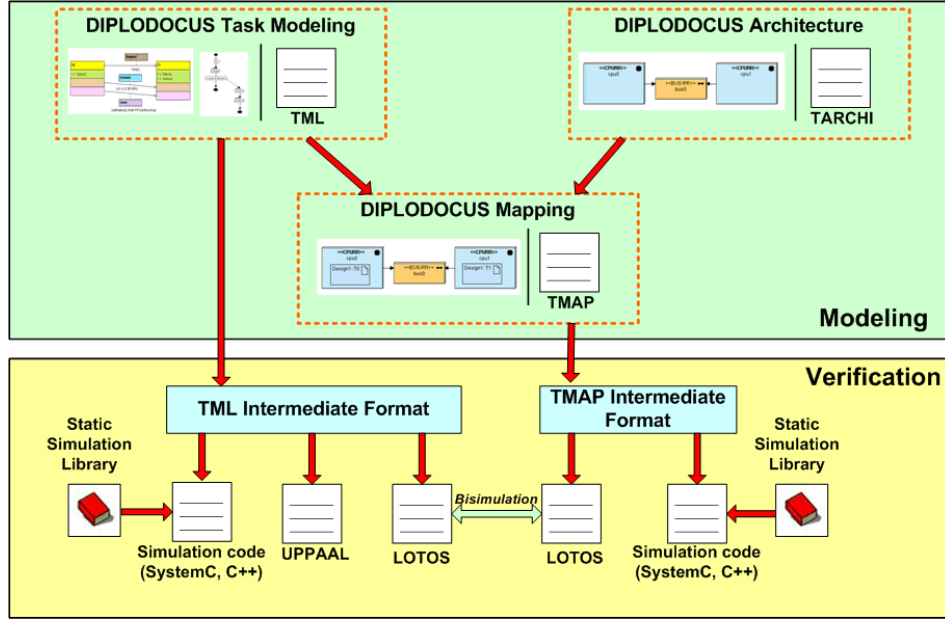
DIPLODOCUS Task Modeling

TML

DIPLODOCUS Architecture

<<CPU>> cpu0

<<BUS-RR>> bus0

<<CPU>> cpu1

TARCHI

DIPLODOCUS Mapping

<<CPURR>> cpu0

Design1::T0

<<BUS-RR>> bus0

<<CPURR>> cpu1

Design1::T1

TMAP

Modeling

Verification

TML Intermediate Format

TMAP Intermediate Format

Static Simulation Library

Static Simulation Library

Bisimulation

Simulation code (SystemC, C++)

UPPAAL

LOTOS

LOTOS

Simulation code (SystemC, C++)